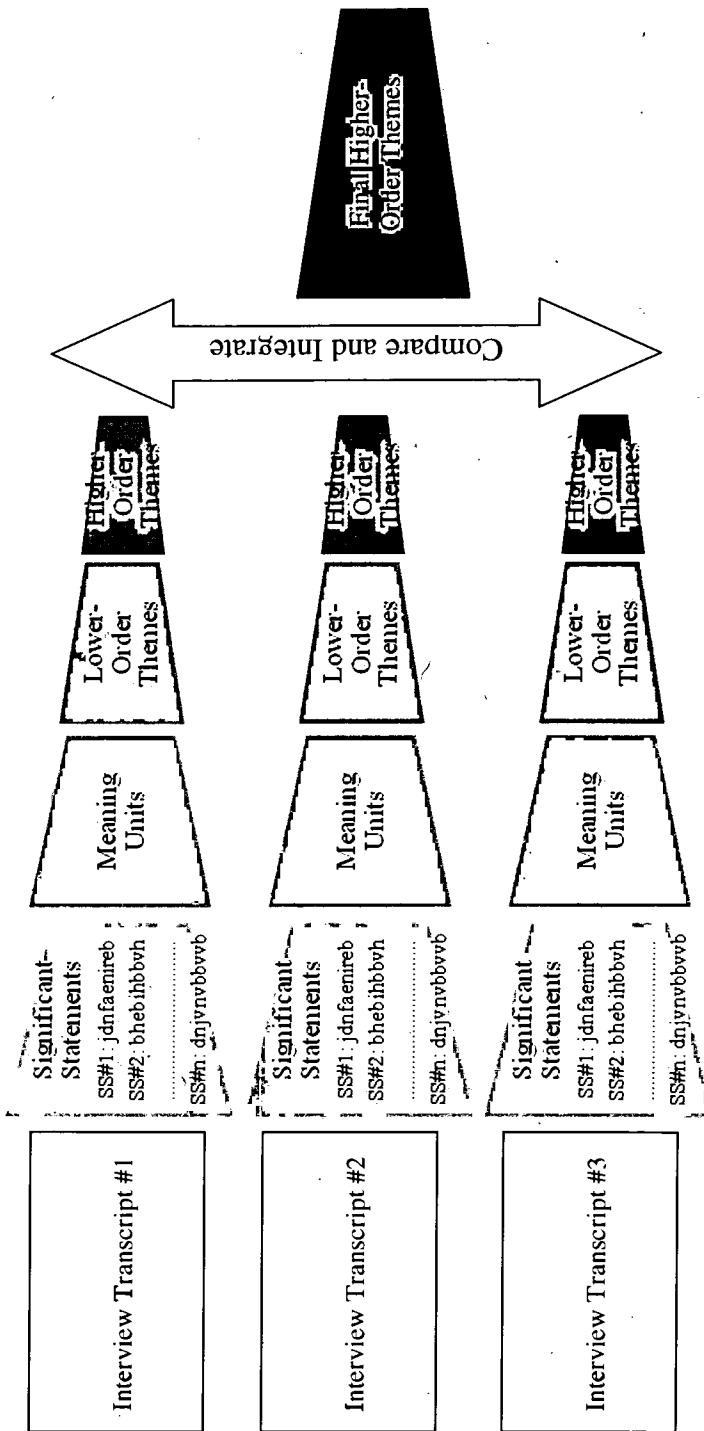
Interview Transcript #1

Significant Statements
SS#1: jdnfaenireb
SS#2: bhebihbbvh
SS#n: dnjvnvbbvvb

Meaning Units

Lower-Order Themes

Higher-Order Themes

Interview Transcript #2

Significant Statements
SS#1: jdnfaenireb
SS#2: bhebihbbvh
SS#n: dnjvnvbbvvb

Meaning Units

Lower-Order Themes

Higher-Order Themes

Interview Transcript #3

Significant Statements
SS#1: jdnfaenireb
SS#2: bhebihbbvh
SS#n: dnjvnvbbvvb

Meaning Units

Lower-Order Themes

Higher-Order Themes

Compare and Integrate

Final Higher-Order Themes